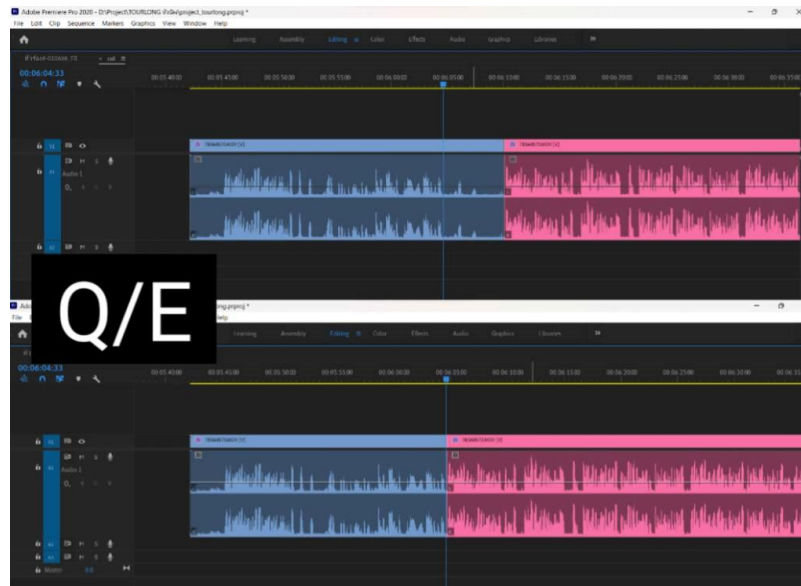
Adobe Premiere Pro 2020 - D:\Project\TOURLONG\project_tourlong.prproj *
File Edit Clip Sequence Markers Graphics View Window Help

Learning Assembly Editing Color Effects Audio Graphics Libraries

00:06:04:33

00:05:40:00 00:05:45:00 00:05:50:00 00:05:55:00 00:06:00:00 00:06:05:00 00:06:10:00 00:06:15:00 00:06:20:00 00:06:25:00 00:06:30:00 00:06:35:00

V1
A1 Audio 1

Q/E

Adobe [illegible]_tourlong.prproj *
File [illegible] Help

Learning Assembly Editing Color Effects Audio Graphics Libraries

00:06:04:33

00:05:40:00 00:05:45:00 00:05:50:00 00:05:55:00 00:06:00:00 00:06:05:00 00:06:10:00 00:06:15:00 00:06:20:00 00:06:25:00 00:06:30:00 00:06:35:00

V1
A1 Audio 1

Master 0.0